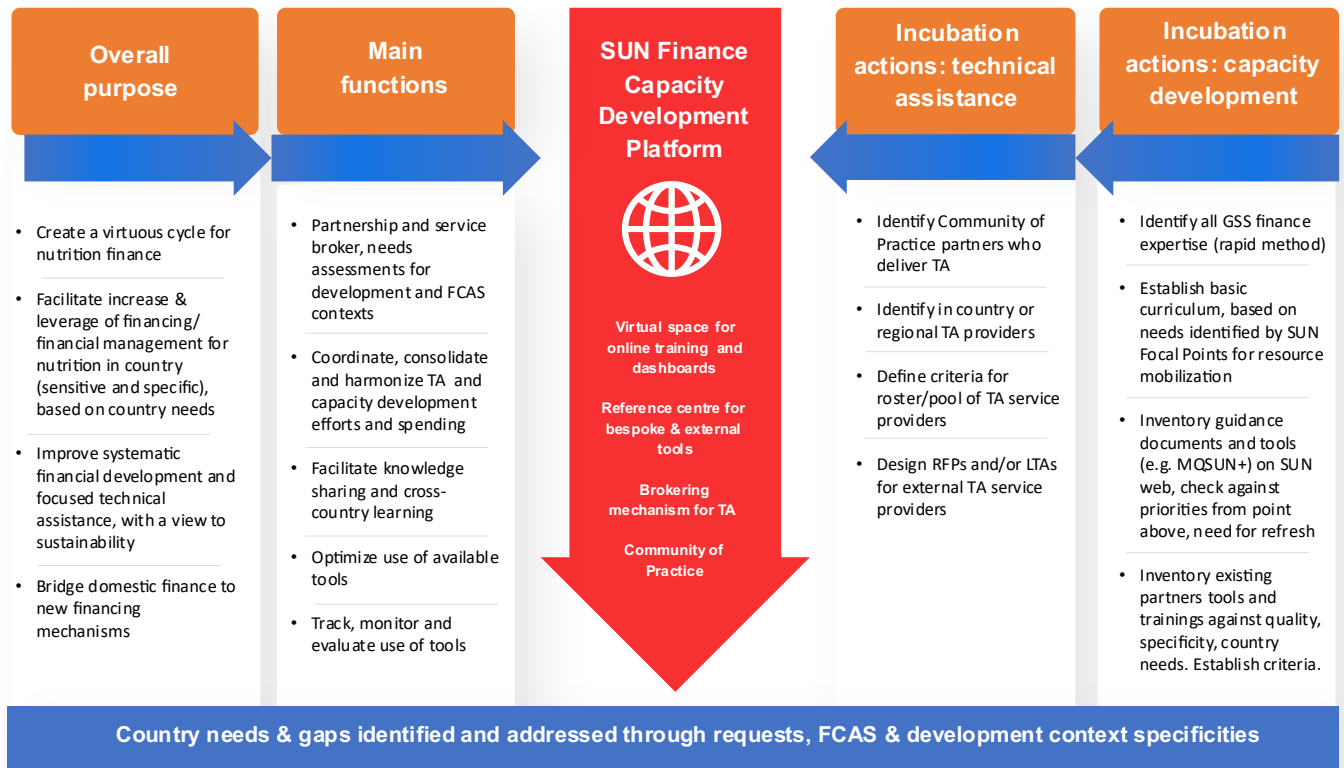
Overall purpose

- Create a virtuous cycle for nutrition finance
- Facilitate increase & leverage of financing/ financial management for nutrition in country (sensitive and specific), based on country needs
- Improve systematic financial development and focused technical assistance, with a view to sustainability
- Bridge domestic finance to new financing mechanisms

Main functions

- Partnership and service broker, needs assessments for development and FCAS contexts
- Coordinate, consolidate and harmonize TA and capacity development efforts and spending
- Facilitate knowledge sharing and cross-country learning
- Optimize use of available tools
- Track, monitor and evaluate use of tools

SUN Finance Capacity Development Platform

Virtual space for online training and dashboards

Reference centre for bespoke & external tools

Brokering mechanism for TA

Community of Practice

Incubation actions: technical assistance

- Identify Community of Practice partners who deliver TA
- Identify in country or regional TA providers
- Define criteria for roster/pool of TA service providers
- Design RFPs and/or LTAs for external TA service providers

Incubation actions: capacity development

- Identify all GSS finance expertise (rapid method)
- Establish basic curriculum, based on needs identified by SUN Focal Points for resource mobilization
- Inventory guidance documents and tools (e.g. MQSUN+) on SUN web, check against priorities from point above, need for refresh
- Inventory existing partners tools and trainings against quality, specificity, country needs. Establish criteria.

Country needs & gaps identified and addressed through requests, FCAS & development context specificities